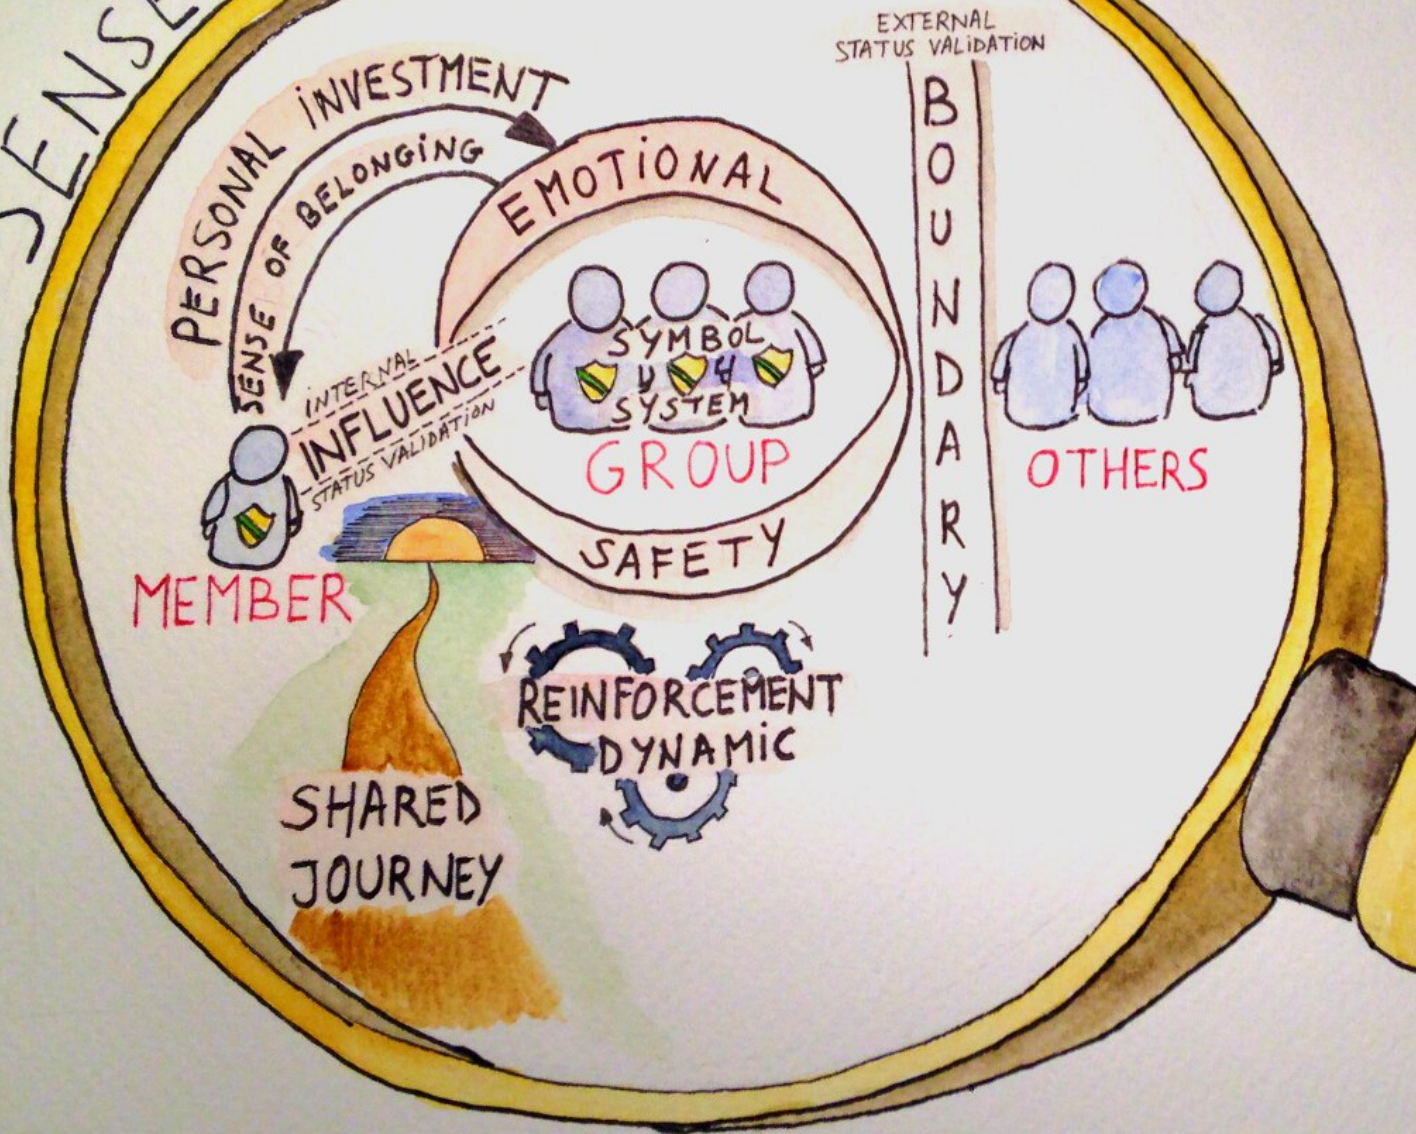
SENSE

PERSONAL INVESTMENT

SENSE OF BELONGING

EMOTIONAL

EXTERNAL STATUS VALIDATION

BOUNDARY

SYMBOL SYSTEM

INTERNAL INFLUENCE STATUS VALIDATION

GROUP

OTHERS

SAFETY

MEMBER

REINFORCEMENT DYNAMIC

SHARED JOURNEY